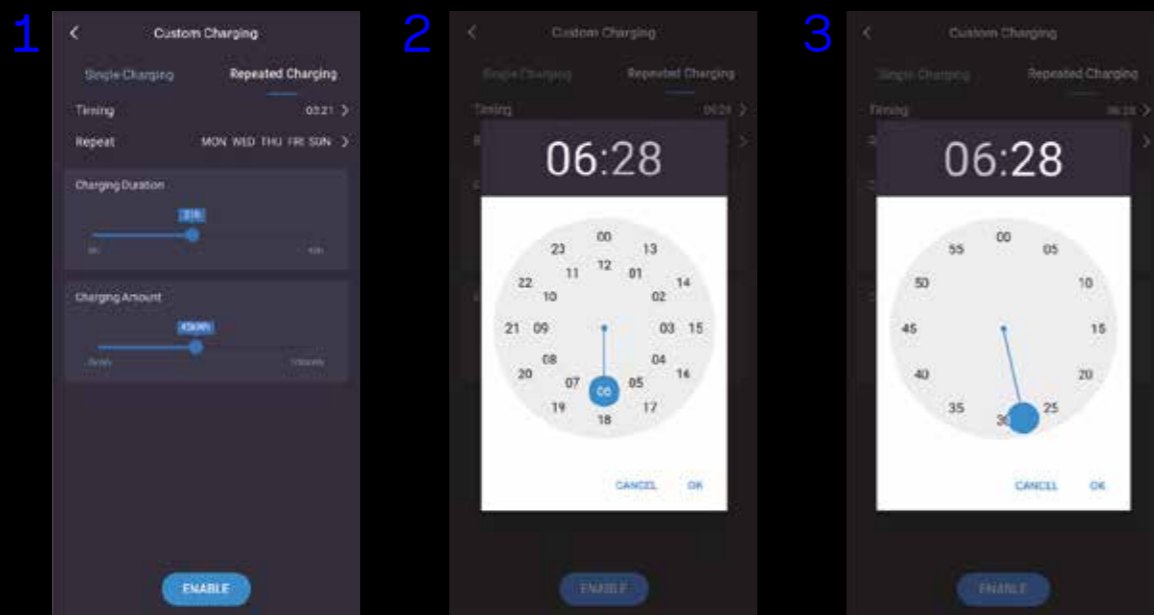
1

<

Custom Charging

Single Charging

Repeated Charging

Timing

03:21 >

Repeat

MON WED THU FRI SUN >

Charging Duration

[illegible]

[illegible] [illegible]

Charging Amount

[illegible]

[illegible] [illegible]

ENABLE

2

<

Custom Charging

Single Charging

Repeated Charging

Timing

06:28 >

06:28

00
23 13
11 12 01
22 14
10 02
21 09 03 15
08 04
20 16
07 06 05
19 17
18

CANCEL

OK

ENABLE

3

<

Custom Charging

Single Charging

Repeated Charging

Timing

06:28 >

06:28

00
55 05
50 10
45 15
40 20
35 30 25

CANCEL

OK

ENABLE